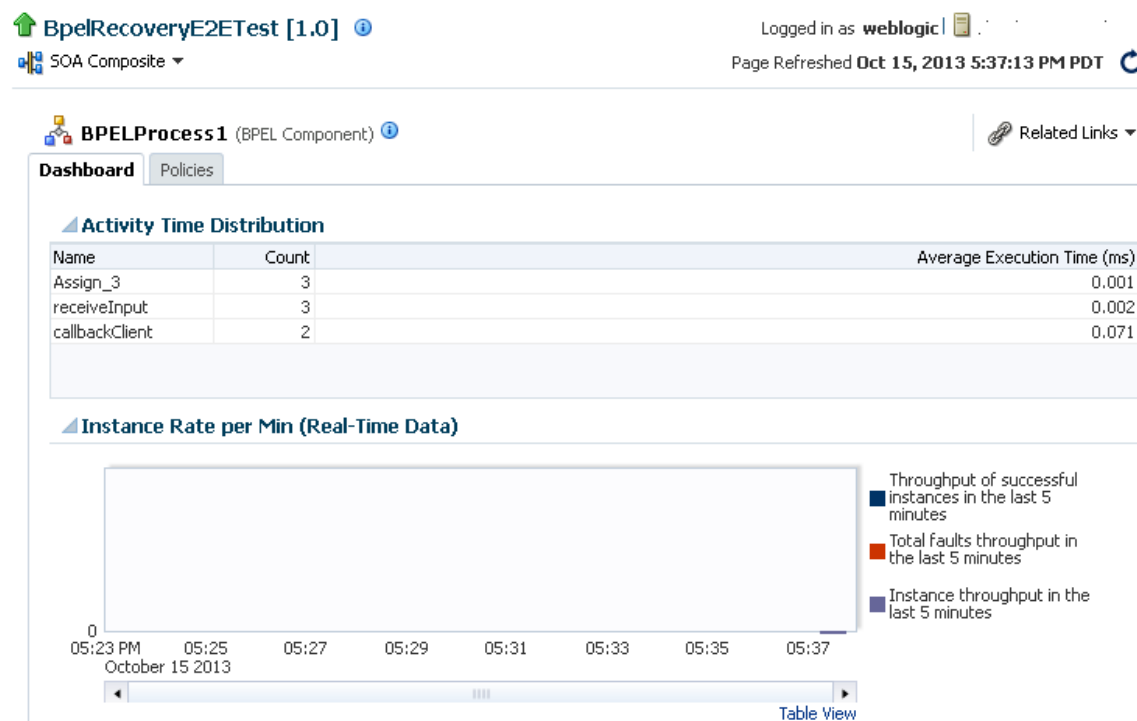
BpelRecoveryE2ETest [1.0]

SOA Composite ▼

Logged in as weblogic

Page Refreshed Oct 15, 2013 5:37:13 PM PDT

BPELProcess1 (BPEL Component)

Related Links ▼

Dashboard | Policies

Activity Time Distribution

| Name | Count | Average Execution Time (ms) |
|---|---|---|
| Assign_3 | 3 | 0.001 |
| receiveInput | 3 | 0.002 |
| callbackClient | 2 | 0.071 |

Instance Rate per Min (Real-Time Data)

0

05:23 PM October 15 2013 | 05:25 | 05:27 | 05:29 | 05:31 | 05:33 | 05:35 | 05:37

Throughput of successful instances in the last 5 minutes

Total faults throughput in the last 5 minutes

Instance throughput in the last 5 minutes

Table View